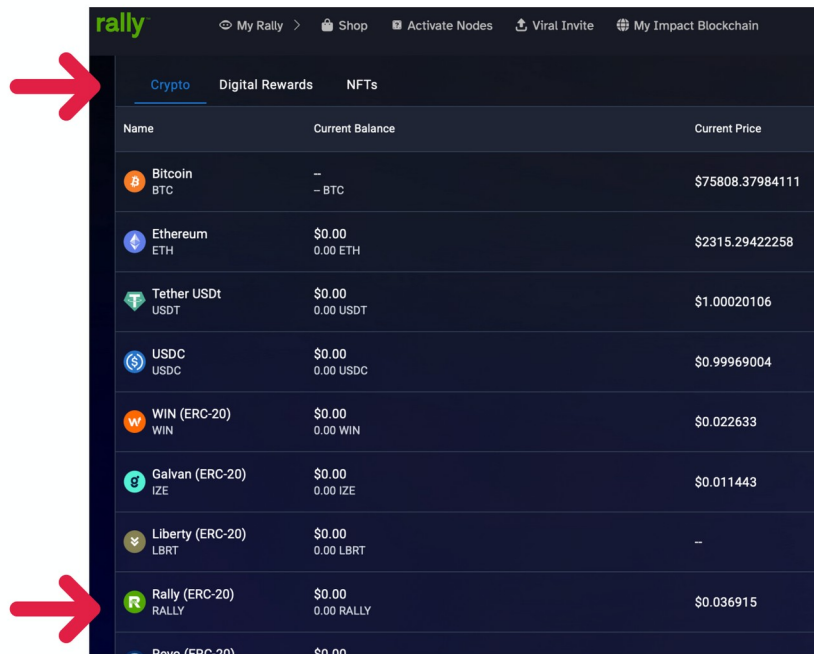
rally™ My Rally > Shop Activate Nodes Viral Invite My Impact Blockchain

Crypto Digital Rewards NFTs

| Name | Current Balance | Current Price |
|---|---|---|
| Bitcoin BTC | -- -- BTC | $75808.37984111 |
| Ethereum ETH | $0.00 0.00 ETH | $2315.29422258 |
| Tether USDt USDT | $0.00 0.00 USDT | $1.00020106 |
| USDC USDC | $0.00 0.00 USDC | $0.99969004 |
| WIN (ERC-20) WIN | $0.00 0.00 WIN | $0.022633 |
| Galvan (ERC-20) IZE | $0.00 0.00 IZE | $0.011443 |
| Liberty (ERC-20) LBRT | $0.00 0.00 LBRT | -- |
| Rally (ERC-20) RALLY | $0.00 0.00 RALLY | $0.036915 |
| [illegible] (ERC-20) | $0.00 | |